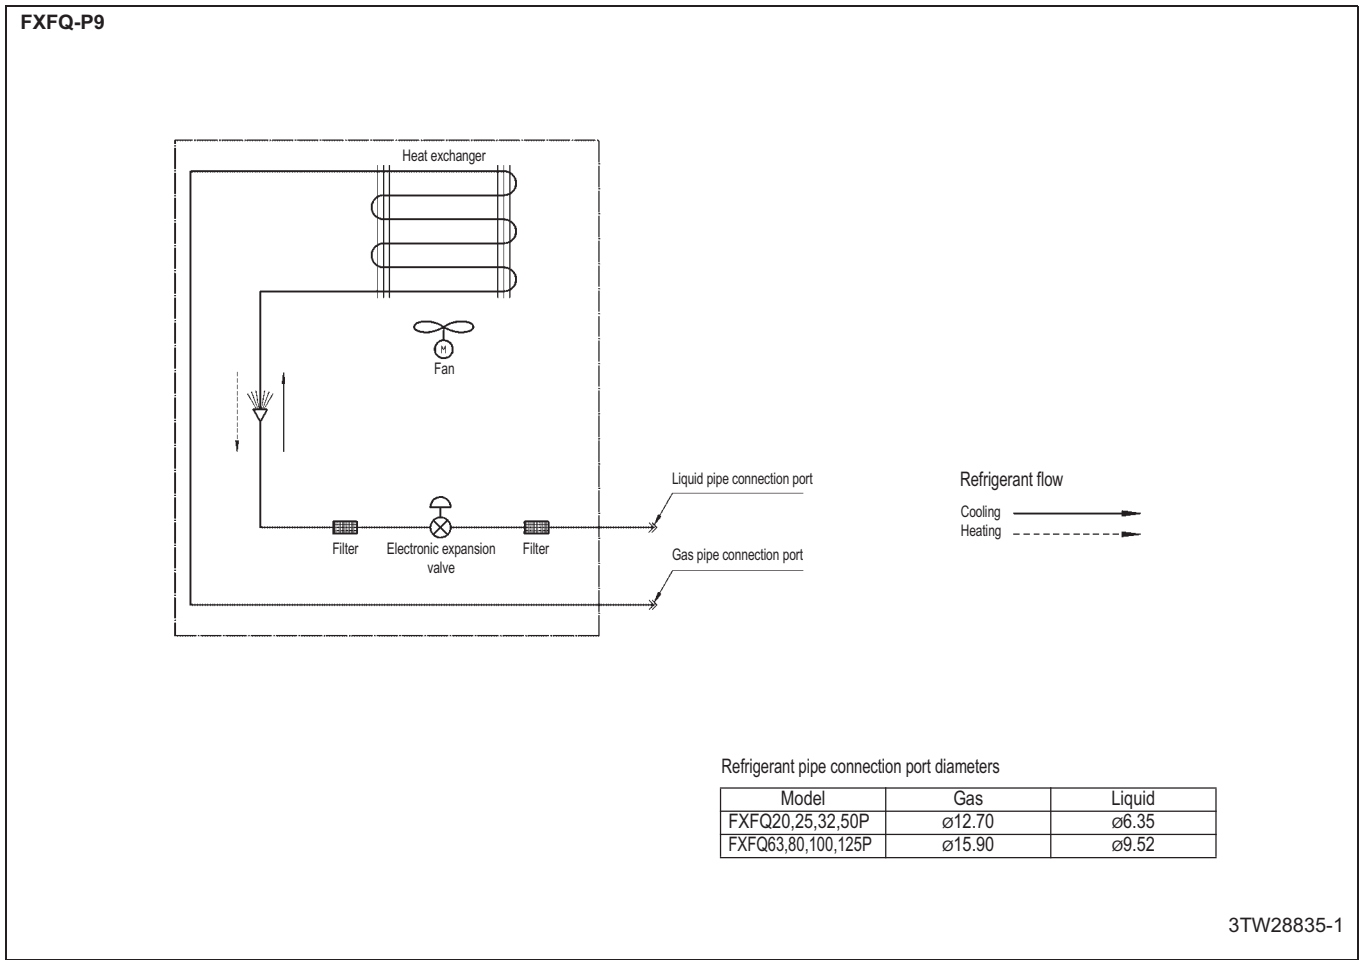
FXFQ-P9

Heat exchanger

M

Fan

Liquid pipe connection port

Refrigerant flow

Cooling
Heating

Filter

Electronic expansion valve

Filter

Gas pipe connection port

Refrigerant pipe connection port diameters

| Model | Gas | Liquid |
|---|---|---|
| FXFQ20,25,32,50P | ø12.70 | ø6.35 |
| FXFQ63,80,100,125P | ø15.90 | ø9.52 |

3TW28835-1